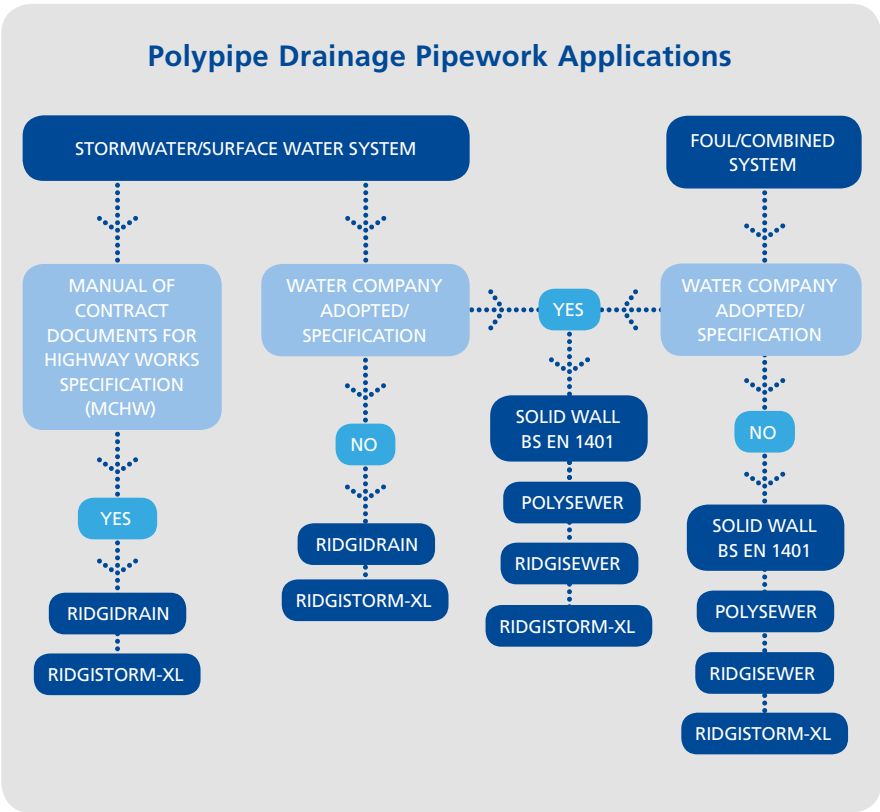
Polypipe Drainage Pipework Applications

STORMWATER/SURFACE WATER SYSTEM

FOUL/COMBINED SYSTEM

MANUAL OF CONTRACT DOCUMENTS FOR HIGHWAY WORKS SPECIFICATION (MCHW)

YES

RIDGIDRAIN

RIDGISTORM-XL

WATER COMPANY ADOPTED/ SPECIFICATION

NO

RIDGIDRAIN

RIDGISTORM-XL

YES

SOLID WALL BS EN 1401

POLYSEWER

RIDGISEWER

RIDGISTORM-XL

WATER COMPANY ADOPTED/ SPECIFICATION

NO

SOLID WALL BS EN 1401

POLYSEWER

RIDGISEWER

RIDGISTORM-XL